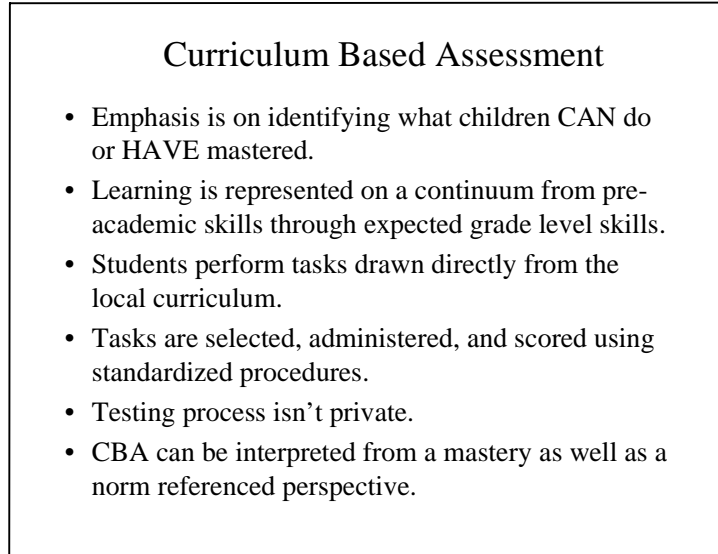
Curriculum Based Assessment

• Emphasis is on identifying what children CAN do or HAVE mastered.
• Learning is represented on a continuum from pre-academic skills through expected grade level skills.
• Students perform tasks drawn directly from the local curriculum.
• Tasks are selected, administered, and scored using standardized procedures.
• Testing process isn't private.
• CBA can be interpreted from a mastery as well as a norm referenced perspective.